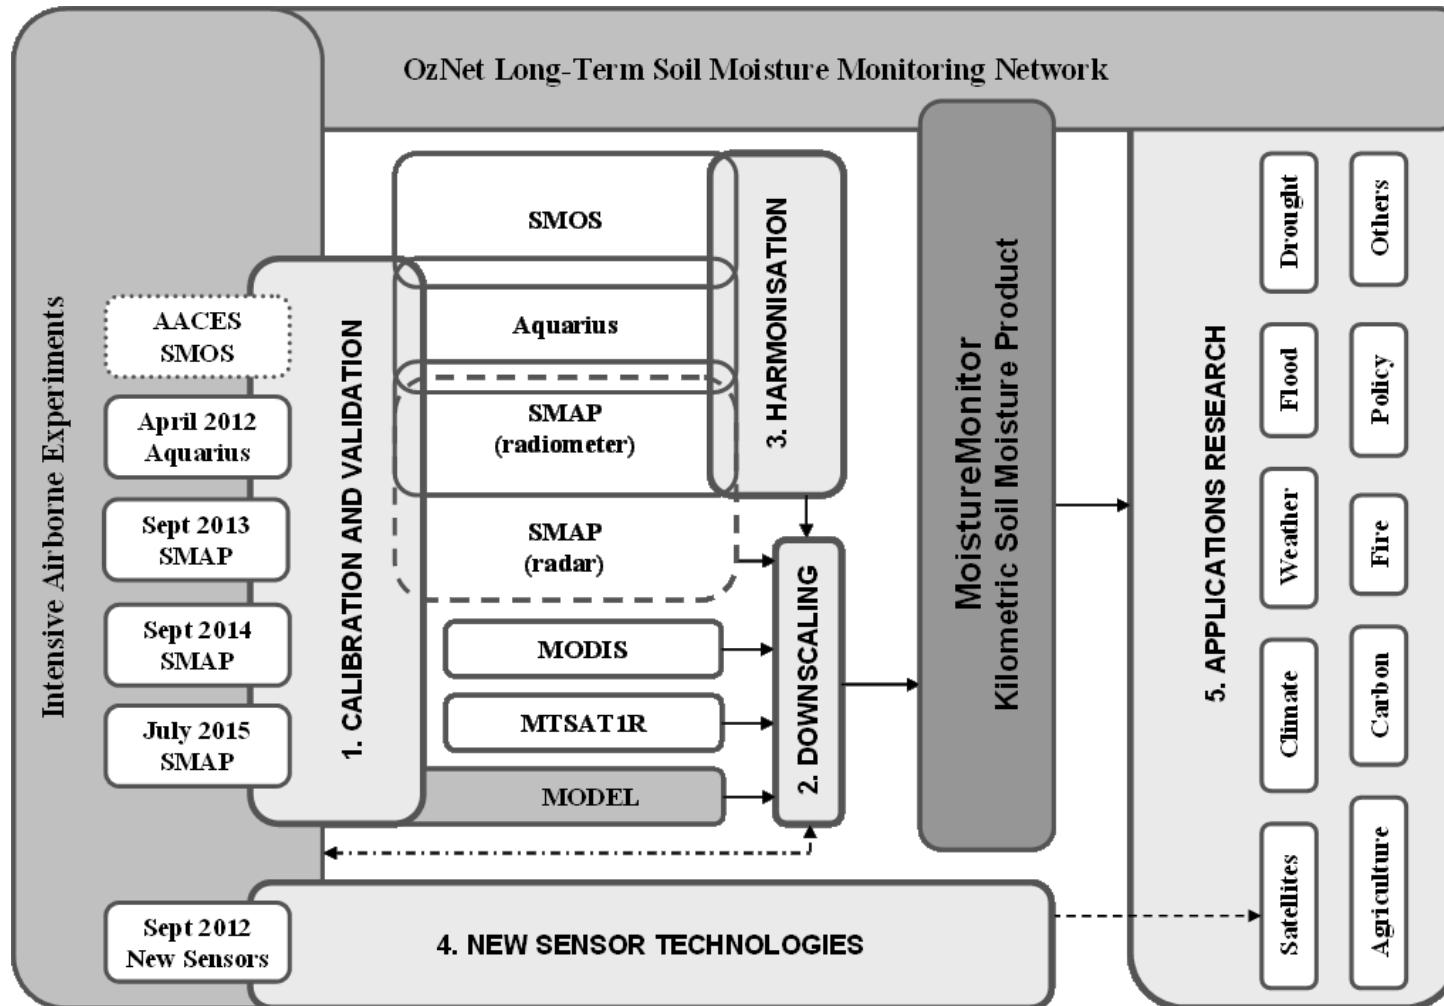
OzNet Long-Term Soil Moisture Monitoring Network

Intensive Airborne Experiments

AACES
SMOS

April 2012
Aquarius

Sept 2013
SMAP

Sept 2014
SMAP

July 2015
SMAP

1. CALIBRATION AND VALIDATION

SMOS

Aquarius

SMAP
(radiometer)

SMAP
(radar)

MODIS

MTSAT1R

MODEL

3. HARMONISATION

2. DOWNSCALING

MoistureMonitor
Kilometric Soil Moisture Product

5. APPLICATIONS RESEARCH

Drought

Others

Flood

Policy

Weather

Fire

Climate

Carbon

Satellites

Agriculture

Sept 2012
New Sensors

4. NEW SENSOR TECHNOLOGIES